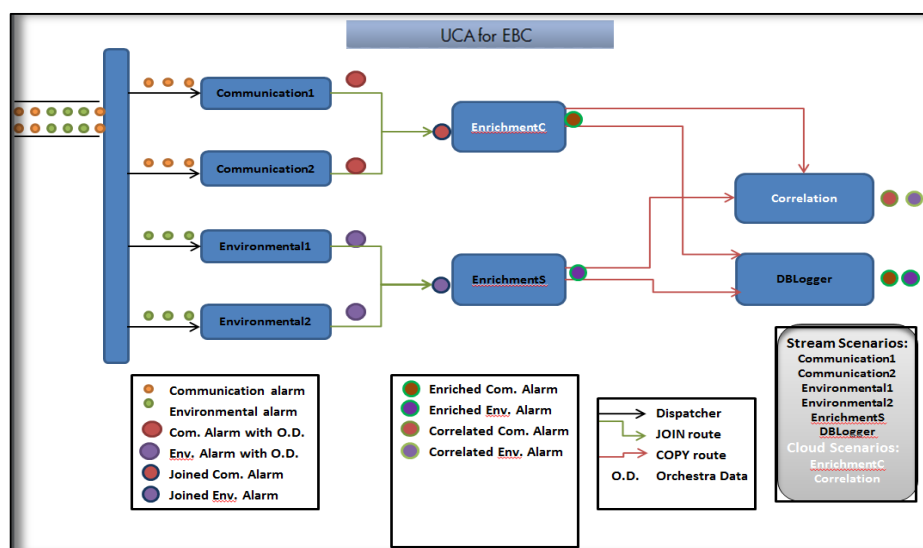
UCA for EBC

Communication1

Communication2

Environmental1

Environmental2

EnrichmentC

EnrichmentS

Correlation

DBLogger

Stream Scenarios:
Communication1
Communication2
Environmental1
Environmental2
EnrichmentS
DBLogger
Cloud Scenarios:
EnrichmentC
Correlation

Communication alarm
Environmental alarm
Com. Alarm with O.D.
Env. Alarm with O.D.
Joined Com. Alarm
Joined Env. Alarm

Enriched Com. Alarm
Enriched Env. Alarm
Correlated Com. Alarm
Correlated Env. Alarm

Dispatcher
JOIN route
COPY route
O.D. Orchestra Data